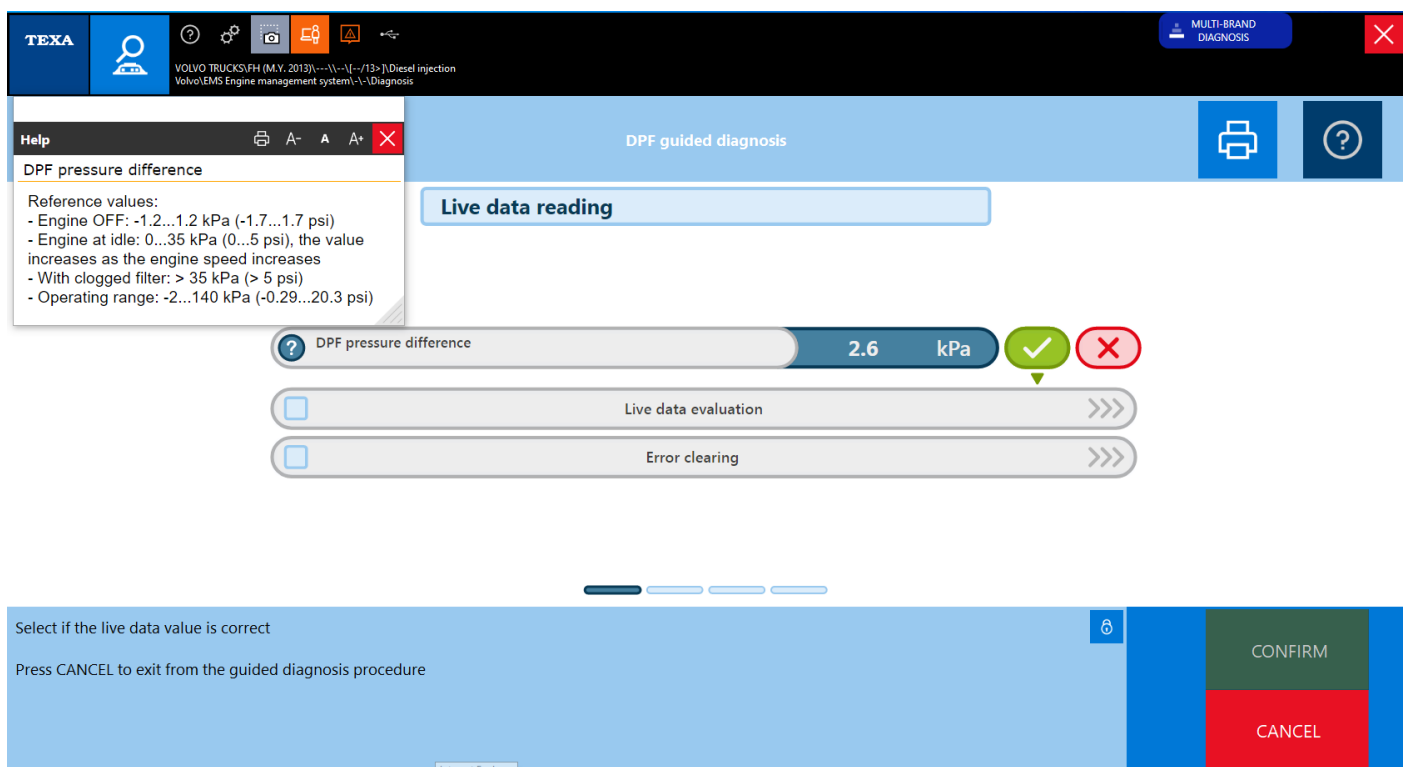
TEXA

VOLVO TRUCKS\FH (M.Y. 2013)\---\\--\[--/13>]\Diesel injection
Volvo\EMS Engine management system\-\-\Diagnosis

MULTI-BRAND DIAGNOSIS

Help

A- A A+

DPF pressure difference

Reference values:
- Engine OFF: -1.2...1.2 kPa (-1.7...1.7 psi)
- Engine at idle: 0...35 kPa (0...5 psi), the value increases as the engine speed increases
- With clogged filter: > 35 kPa (> 5 psi)
- Operating range: -2...140 kPa (-0.29...20.3 psi)

DPF guided diagnosis

Live data reading

DPF pressure difference

2.6 kPa

Live data evaluation

Error clearing

Select if the live data value is correct

Press CANCEL to exit from the guided diagnosis procedure

CONFIRM

CANCEL